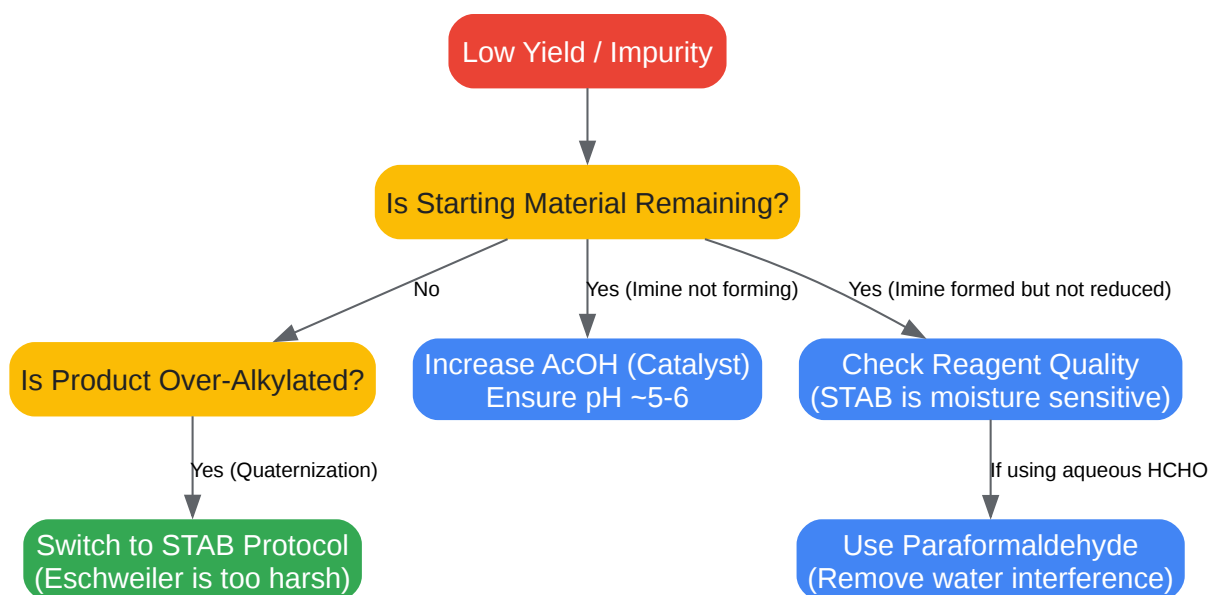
Low Yield / Impurity

Is Starting Material Remaining?

No

Yes (Imine not forming)

Yes (Imine formed but not reduced)

Is Product Over-Alkylated?

Increase AcOH (Catalyst)
Ensure pH ~5-6

Check Reagent Quality
(STAB is moisture sensitive)

Yes (Quaternization)

If using aqueous HCHO

Switch to STAB Protocol
(Eschweiler is too harsh)

Use Paraformaldehyde
(Remove water interference)